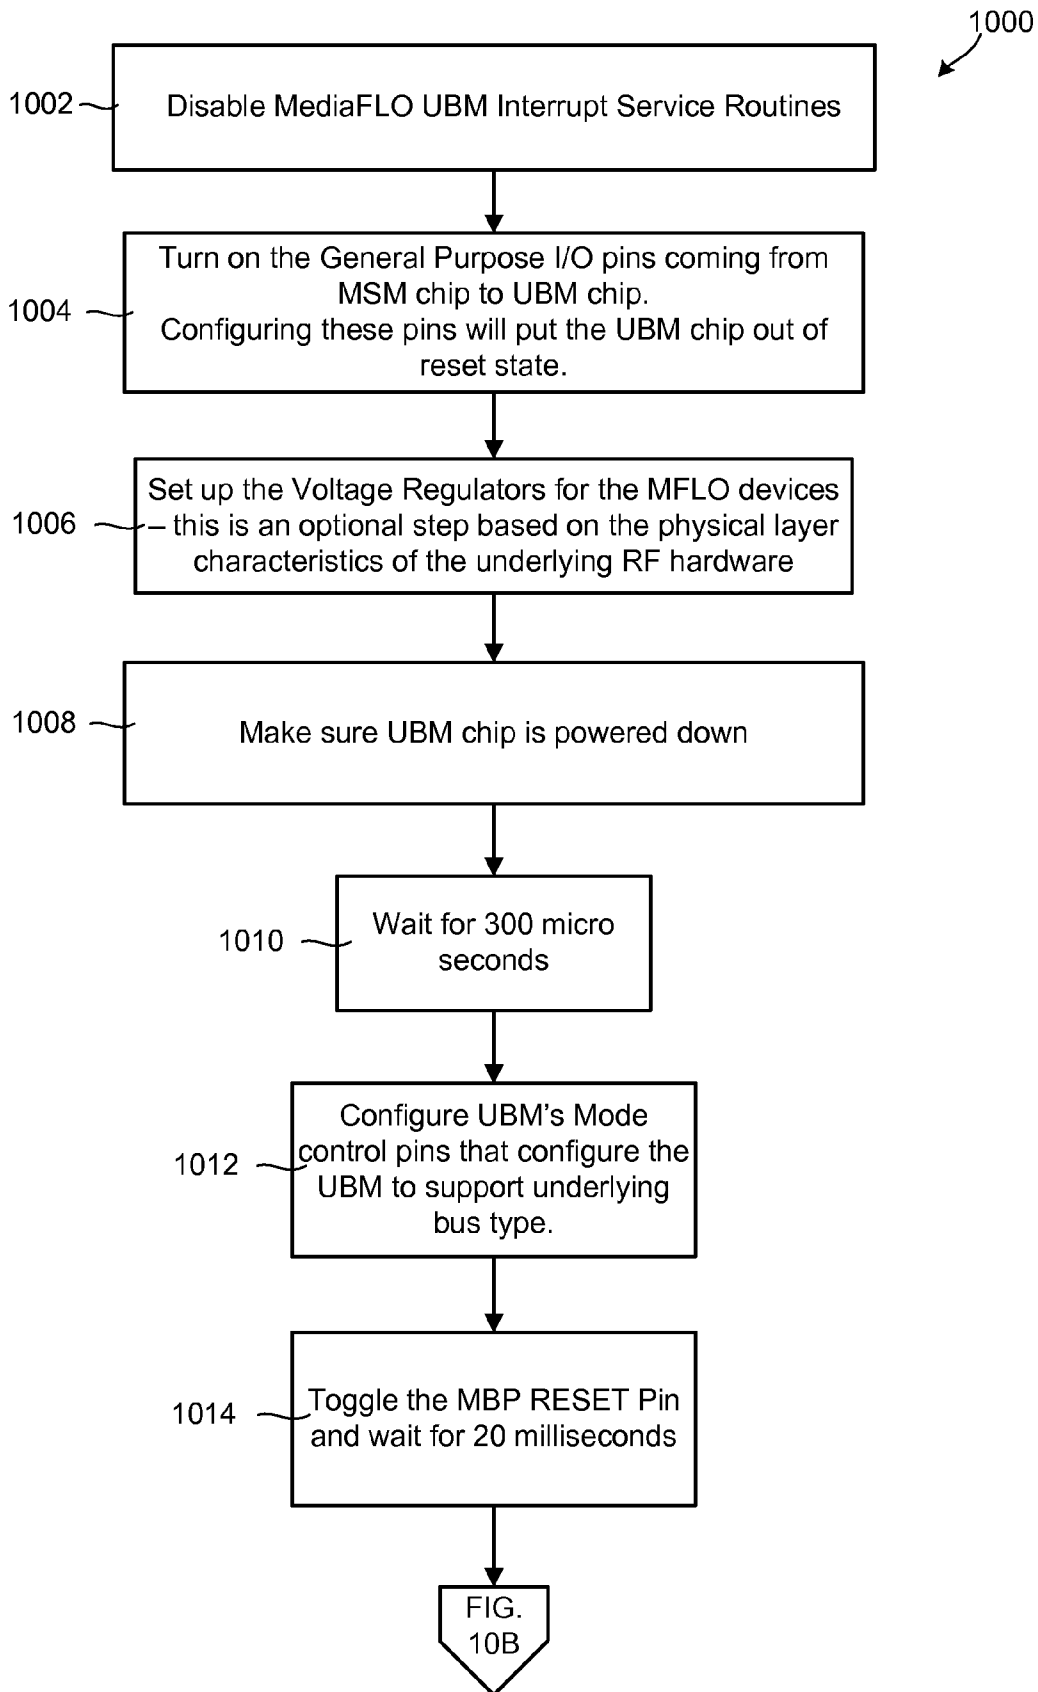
1000

1002 Disable MediaFLO UBM Interrupt Service Routines

1004 Turn on the General Purpose I/O pins coming from MSM chip to UBM chip.
Configuring these pins will put the UBM chip out of reset state.

1006 Set up the Voltage Regulators for the MFLO devices – this is an optional step based on the physical layer characteristics of the underlying RF hardware

1008 Make sure UBM chip is powered down

1010 Wait for 300 micro seconds

1012 Configure UBM's Mode control pins that configure the UBM to support underlying bus type.

1014 Toggle the MBP RESET Pin and wait for 20 milliseconds

FIG. 10B